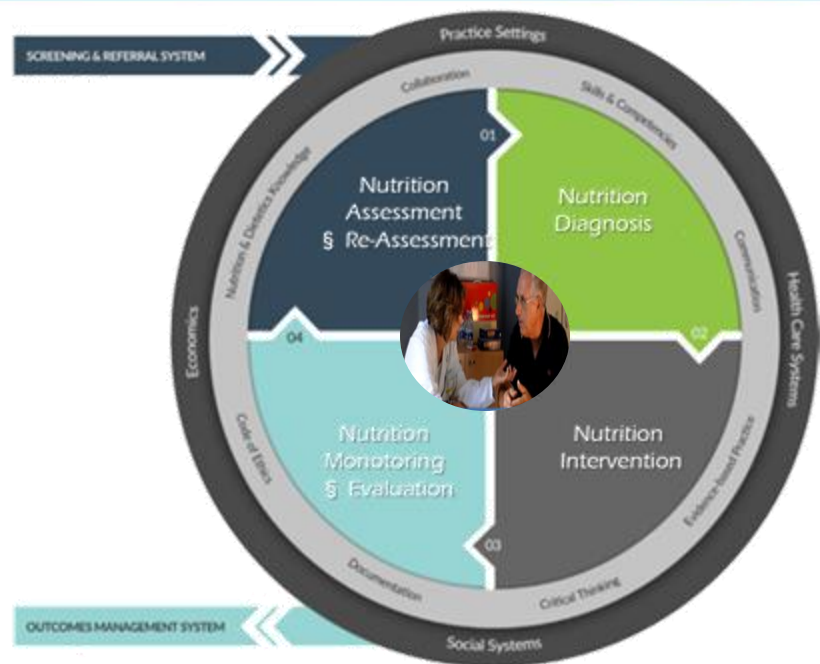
SCREENING & REFERRAL SYSTEM

Practice Settings

Collaboration

Skills & Competencies

Nutrition & Dietetics Knowledge

01

Nutrition Assessment § Re-Assessment

Nutrition Diagnosis

Communication

Economics

Health Care Systems

04

02

Code of Ethics

Nutrition Monotoring § Evaluation

Nutrition Intervention

Evidence-based Practice

03

Documentation

Critical Thinking

OUTCOMES MANAGEMENT SYSTEM

Social Systems